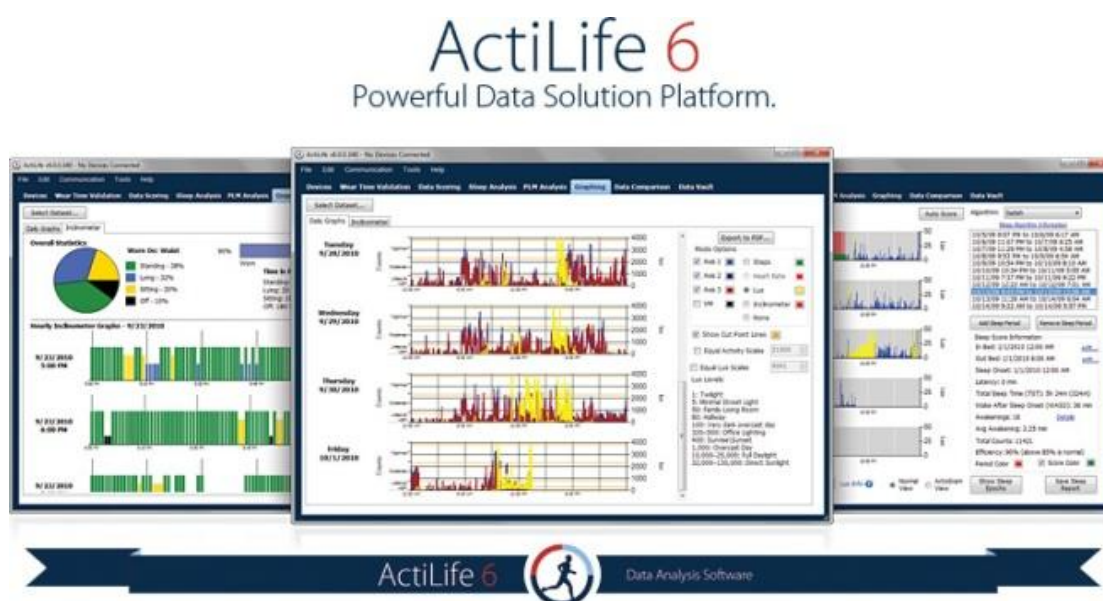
ActiLife 6
Powerful Data Solution Platform.

ActiLife v6.0.0.180 - No Devices Connected
File Edit Communication Tools Help
Devices Wear Time Validation Data Scoring Sleep Analysis PLM Analysis
Select Dataset...
Data Graphs Inclinometer
Overall Statistics
Worn On: Waist
Standing - 38%
Lying - 32%
Sitting - 20%
Off - 10%
Hourly Inclinometer Graphs - 9/22/2010
9/22/2010 5:00 PM
9/22/2010 6:00 PM
9/22/2010

ActiLife v6.0.0.180 - No Devices Connected
File Edit Communication Tools Help
Devices Wear Time Validation Data Scoring Sleep Analysis PLM Analysis Graphing Data Comparison Data Vault
Select Dataset...
Data Graphs Inclinometer
Tuesday 9/28/2010
Wednesday 9/29/2010
Thursday 9/30/2010
Friday 10/1/2010
4000 3000 2000 1000 0
Export to PDF...
Mode Options
Axis 1
Axis 2
Axis 3
VM
Steps
Heart Rate
Lux
Inclinometer
None
Show Cut Point Lines
Equal Activity Scales
Equal Lux Scales
Lux Levels
1: Twilight
5: Minimal Street Light
50: Family Living Room
80: Hallway
100: Very dark overcast day
320-500: Office Lighting
400: Sunrise/Sunset
1,000: Overcast Day
10,000-25,000: Full Daylight
32,000-130,000: Direct Sunlight

Analysis Graphing Data Comparison Data Vault
Auto Score
Algorithm: Sadeh
Sleep Algorithm Information
Add Sleep Period
Remove Sleep Period
Sleep Score Information
In Bed: 1/1/2010 12:00 AM
Out Bed: 1/1/2010 8:00 AM
Sleep Onset: 1/1/2010 12:00 AM
Latency: 0 min
Total Sleep Time (TST): 5h 24m (324m)
Wake After Sleep Onset (WASO): 36 min
Awakenings: 18
Details
Avg Awakening: 2.23 min
Total Counts: 11421
Efficiency: 90% (above 85% is normal)
Period Color
Score Color
Normal View
ActiLife View
Show Sleep Epochs
Save Sleep Report

ActiLife 6
Data Analysis Software